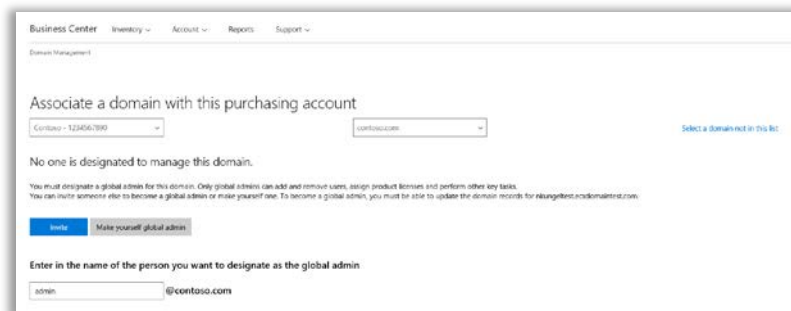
Business Center Inventory ⌄ Account ⌄ Reports Support ⌄

Domain Management

Associate a domain with this purchasing account

Contoso - 1234567890 ⌄

contoso.com ⌄

Select a domain not in this list

No one is designated to manage this domain.

You must designate a global admin for this domain. Only global admins can add and remove users, assign product licenses and perform other key tasks.
You can invite someone else to become a global admin or make yourself one. To become a global admin, you must be able to update the domain records for nkungeltest.ecadomaintest.com

Invite

Make yourself global admin

Enter in the name of the person you want to designate as the global admin

admin

@contoso.com